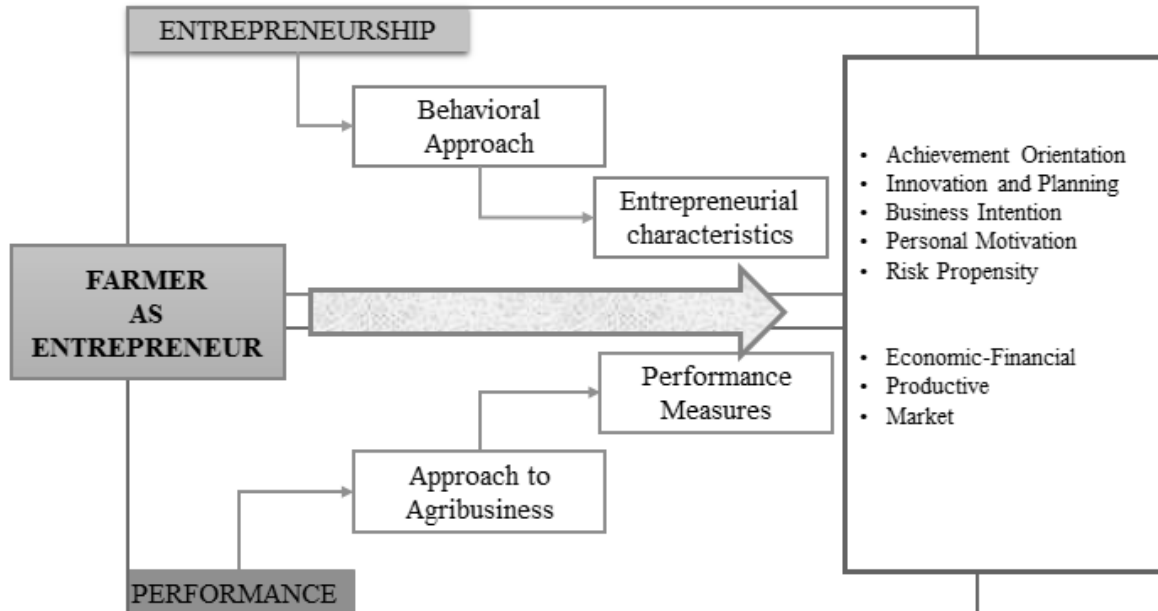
ENTREPRENEURSHIP

Behavioral Approach

Entrepreneurial characteristics

FARMER AS ENTREPRENEUR

Performance Measures

Approach to Agribusiness

PERFORMANCE

• Achievement Orientation
• Innovation and Planning
• Business Intention
• Personal Motivation
• Risk Propensity

• Economic-Financial
• Productive
• Market